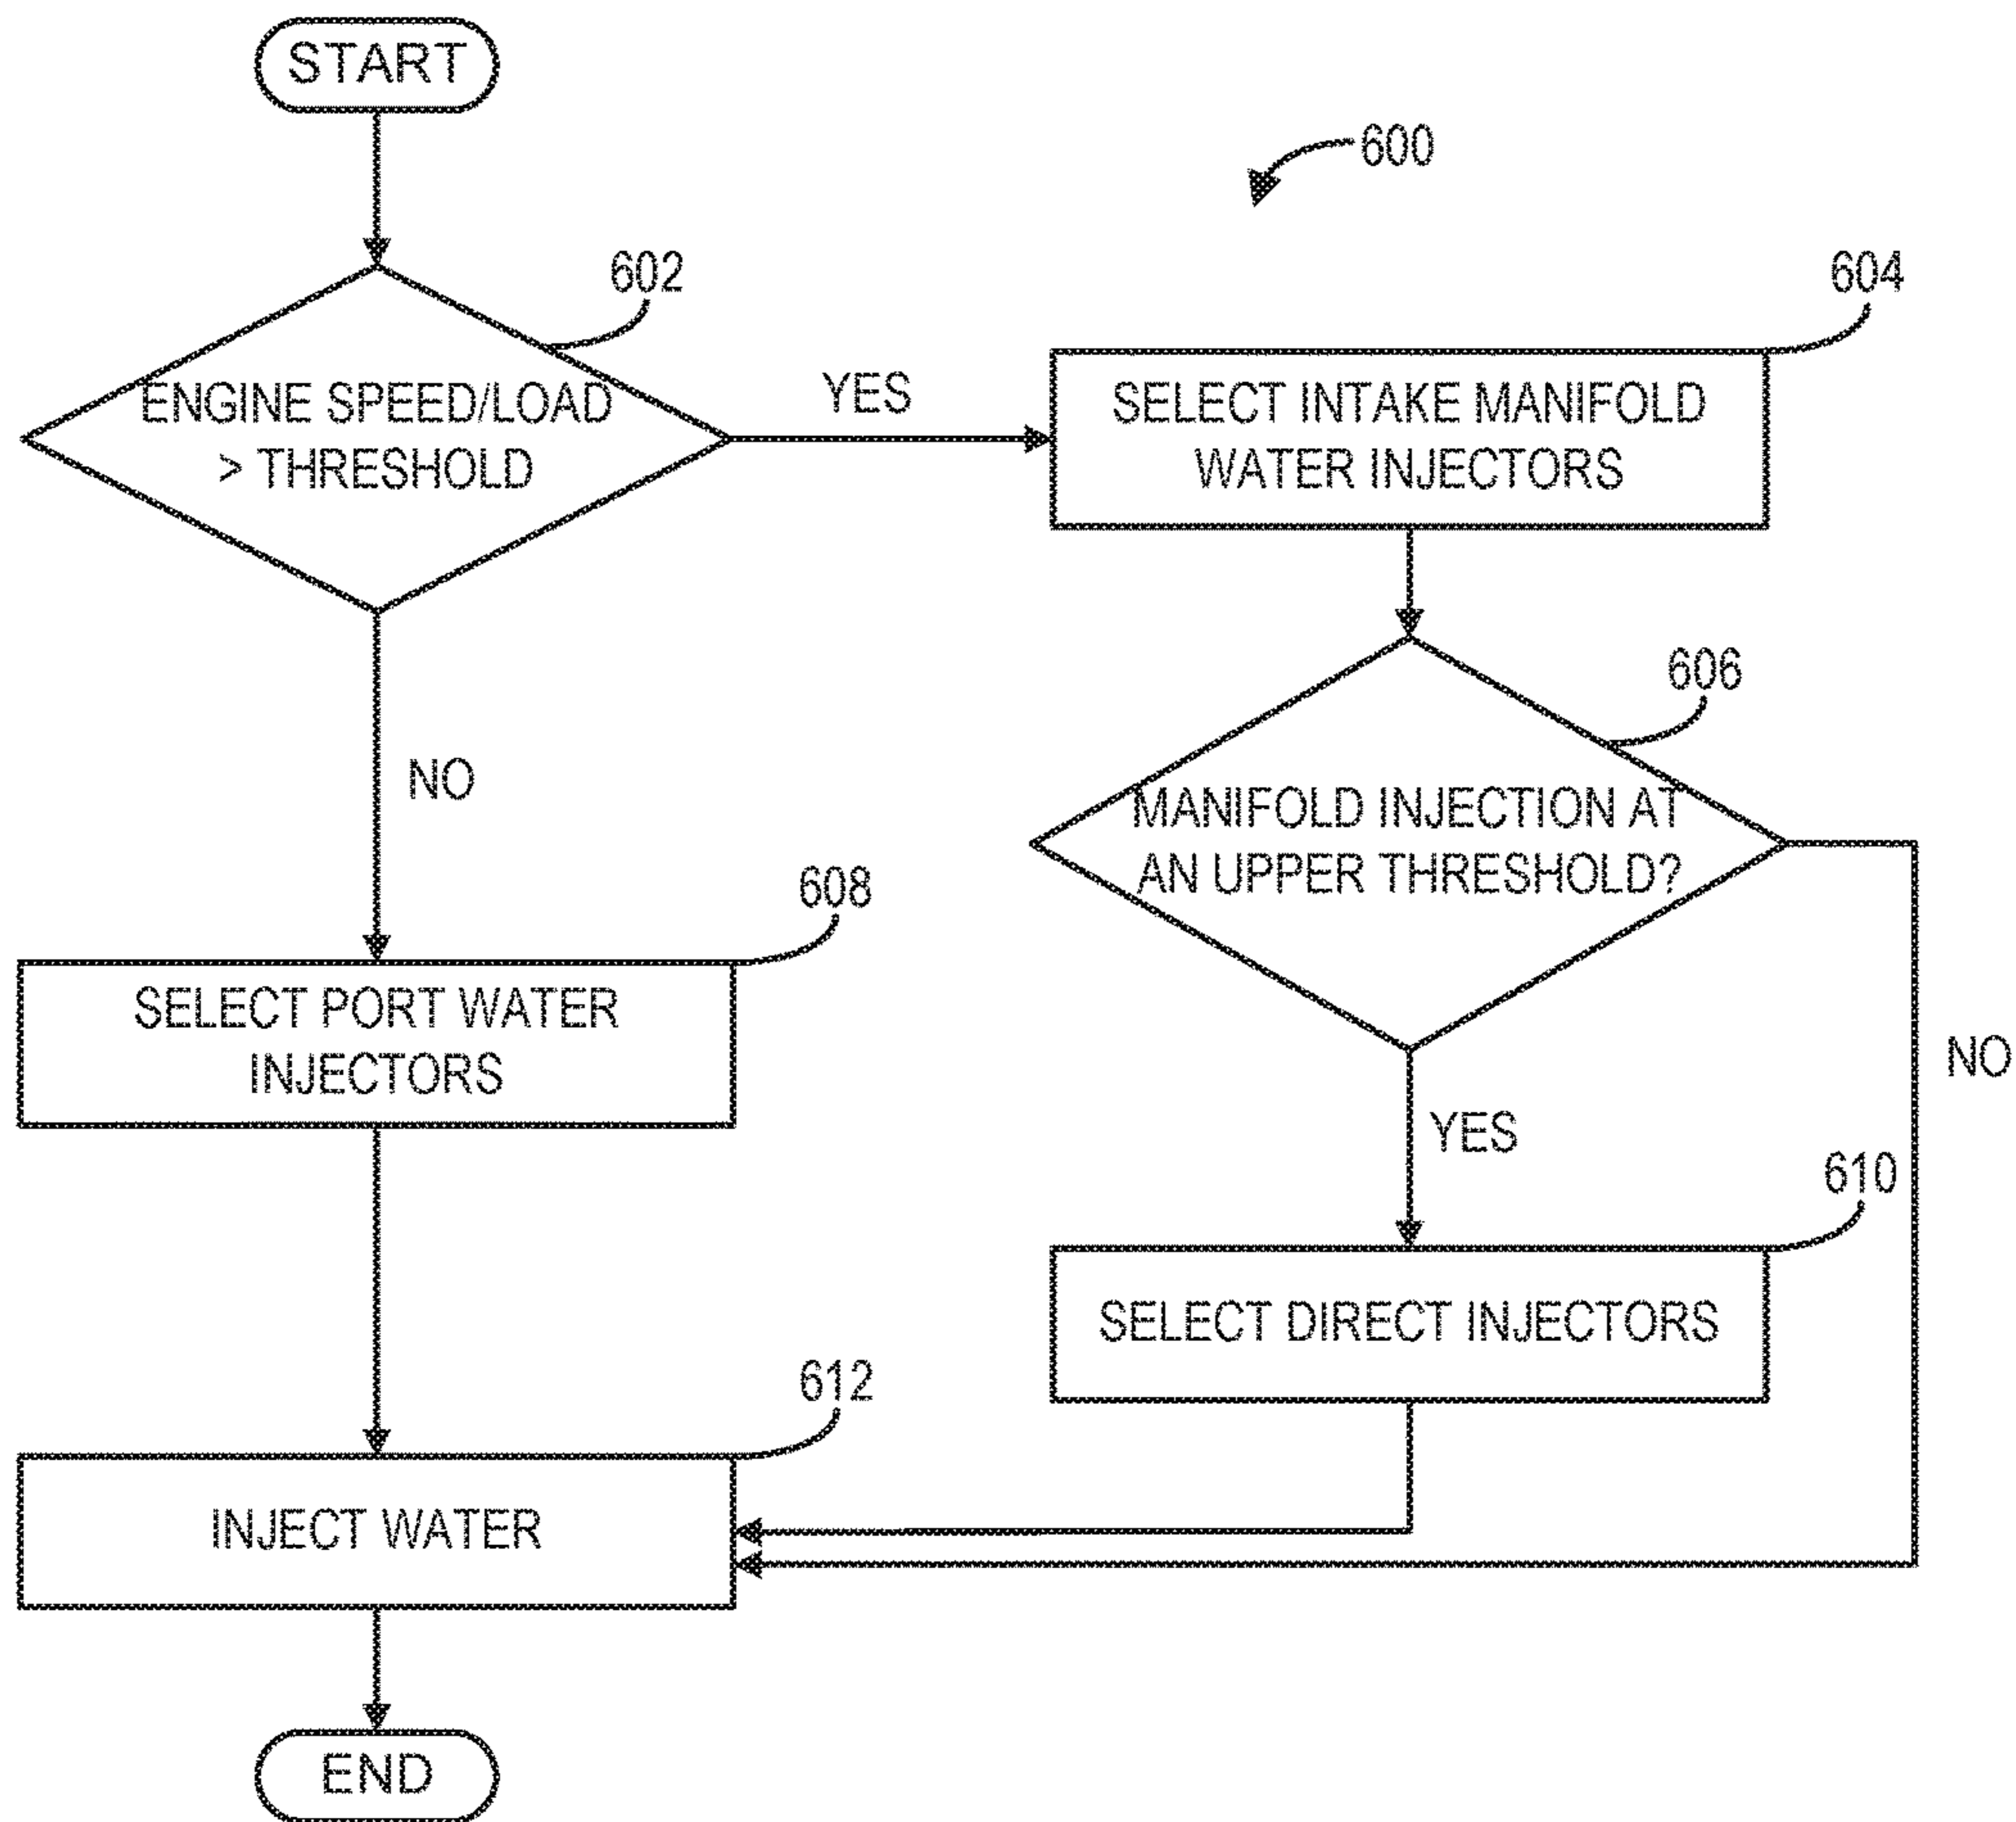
START

600

602

ENGINE SPEED/LOAD > THRESHOLD

YES

604

SELECT INTAKE MANIFOLD WATER INJECTORS

606

MANIFOLD INJECTION AT AN UPPER THRESHOLD?

NO

NO

608

SELECT PORT WATER INJECTORS

YES

610

SELECT DIRECT INJECTORS

612

INJECT WATER

END